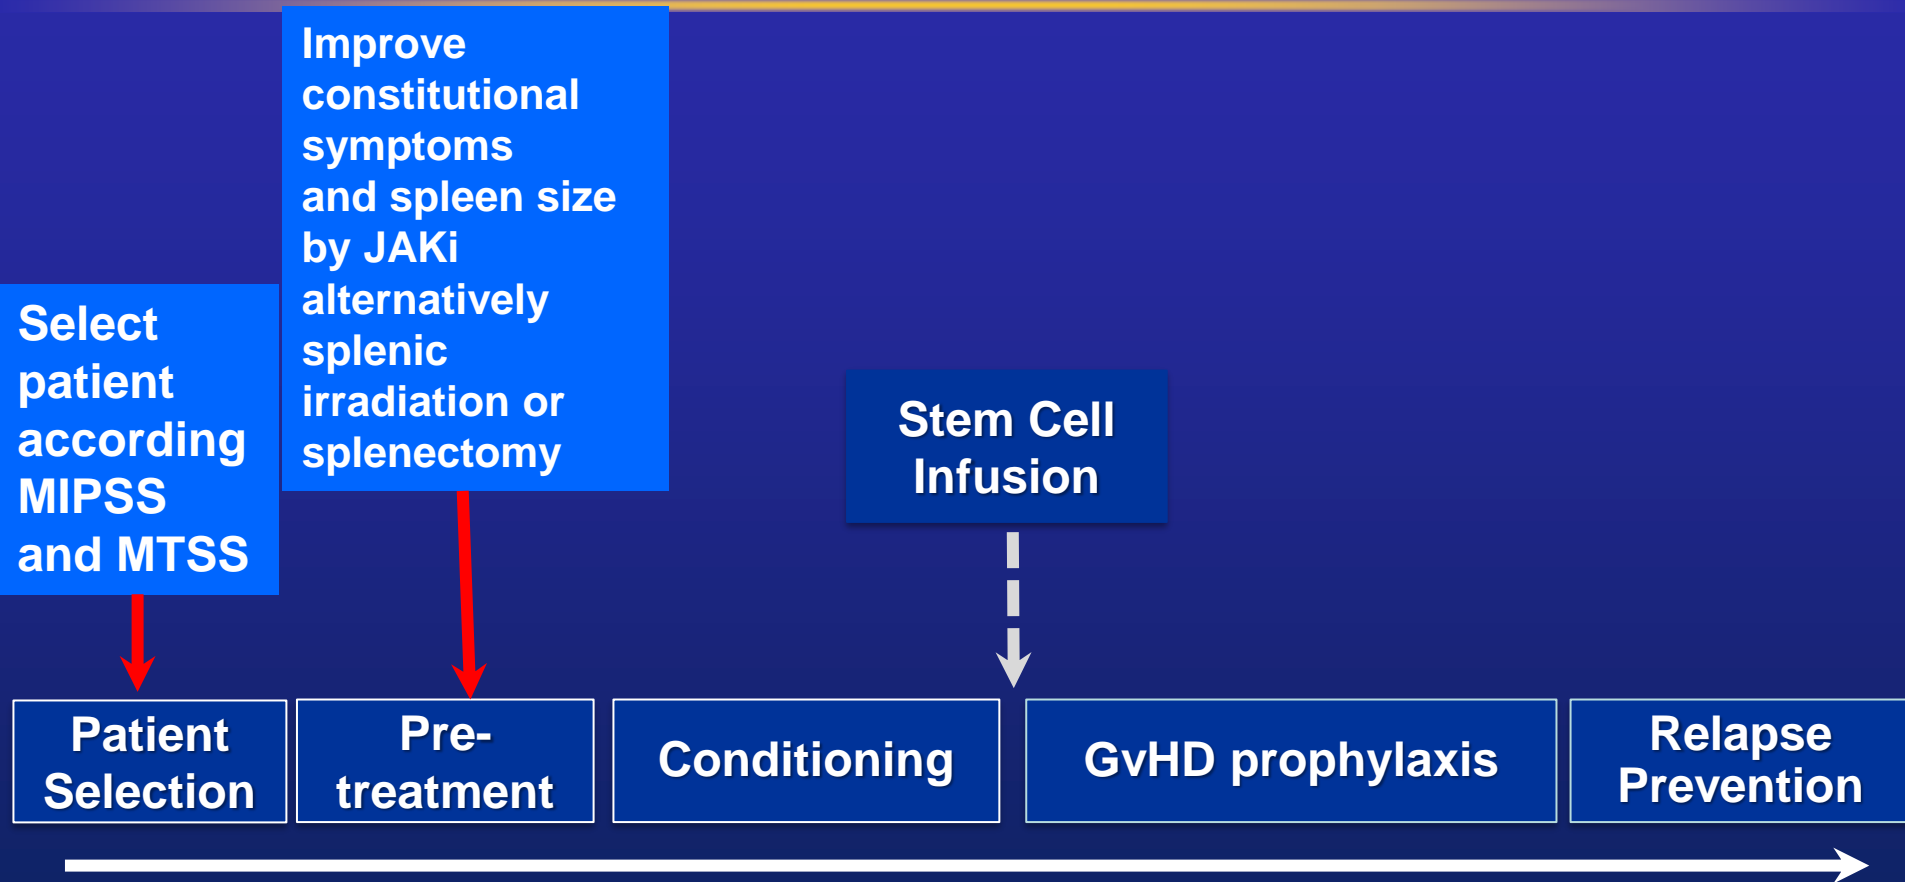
Improve constitutional symptoms and spleen size by JAKi alternatively splenic irradiation or splenectomy

Select patient according MIPSS and MTSS

Stem Cell Infusion

Patient Selection

Pre-treatment

Conditioning

GvHD prophylaxis

Relapse Prevention